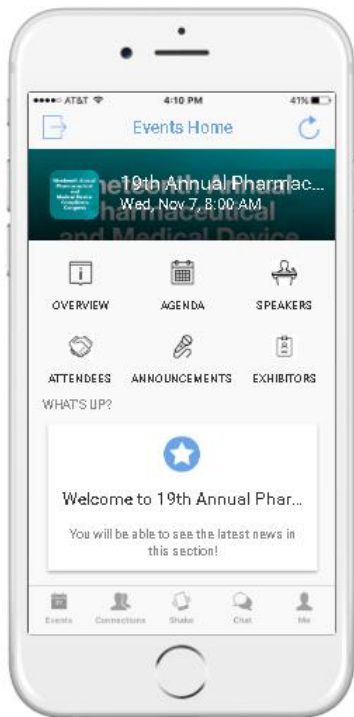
●●●●○ AT&T 4:10 PM 41%

Events Home

19th Annual Pharmac...
Wed, Nov 7, 8:00 AM

OVERVIEW
AGENDA
SPEAKERS
ATTENDEES
ANNOUNCEMENTS
EXHIBITORS

WHAT'S UP?

Welcome to 19th Annual Phar...

You will be able to see the latest news in this section!

Events
Connections
Shake
Chat
Me